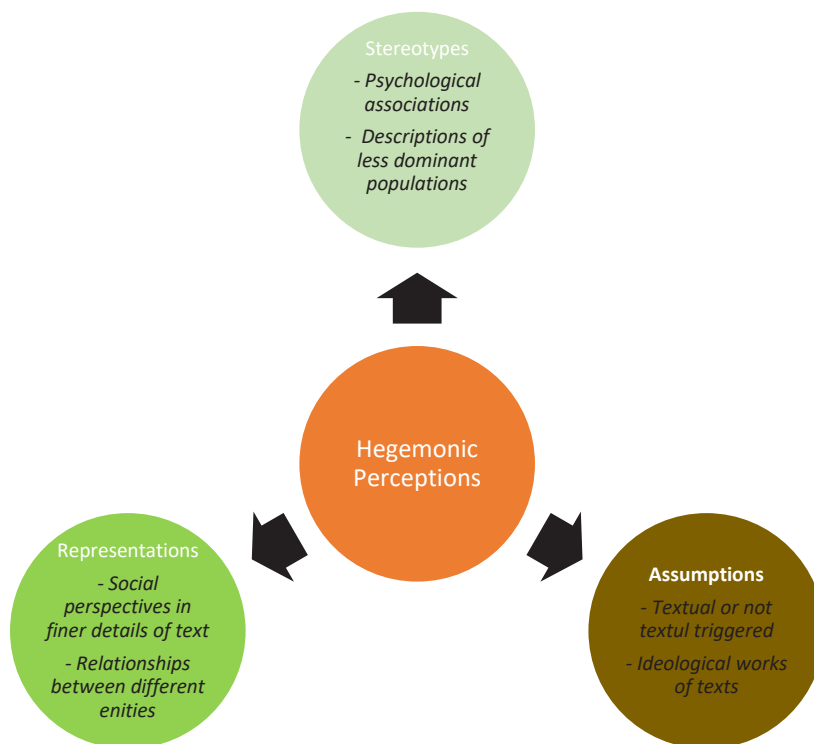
Stereotypes

- Psychological associations

- Descriptions of less dominant populations

Hegemonic Perceptions

Representations

- Social perspectives in finer details of text

- Relationships between different enities

Assumptions

- Textual or not textul triggered

- Ideological works of texts